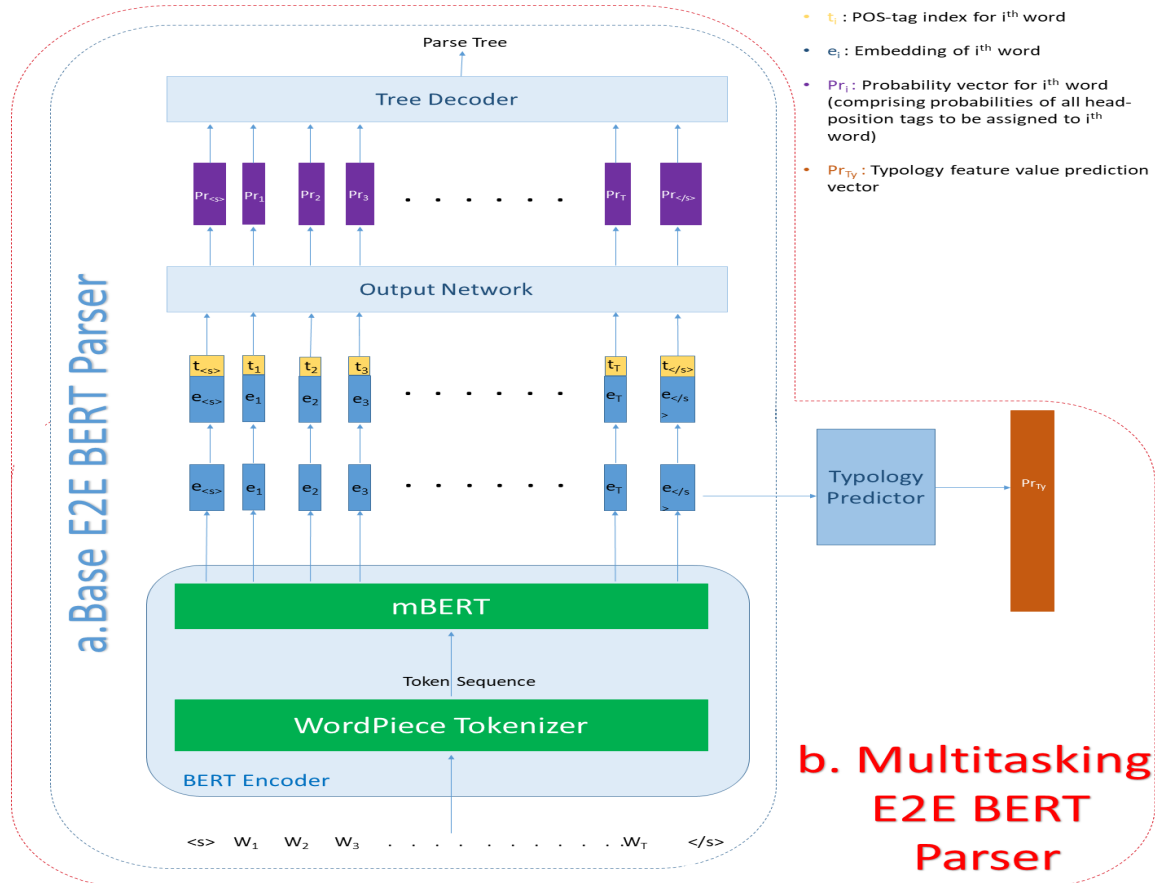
$t_i$ : POS-tag index for $i^{th}$ word

$e_i$ : Embedding of $i^{th}$ word

$Pr_i$ : Probability vector for $i^{th}$ word (comprising probabilities of all head-position tags to be assigned to $i^{th}$ word)

$Pr_{Ty}$ : Typology feature value prediction vector

Parse Tree

Tree Decoder

$Pr_{<s>}$ $Pr_1$ $Pr_2$ $Pr_3$ . . . . . . $Pr_T$ $Pr_{</s>}$

Output Network

$t_{<s>}$ $t_1$ $t_2$ $t_3$ $t_T$ $t_{</s>}$

$e_{<s>}$ $e_1$ $e_2$ $e_3$ . . . . . . $e_T$ $e_{</s>}$

$e_{<s>}$ $e_1$ $e_2$ $e_3$ . . . . . . $e_T$ $e_{</s>}$

Typology Predictor

$Pr_{Ty}$

a.Base E2E BERT Parser

mBERT

Token Sequence

WordPiece Tokenizer

BERT Encoder

<s> $W_1$ $W_2$ $W_3$ . . . . . . . . $.W_T$ </s>

b. Multitasking E2E BERT Parser